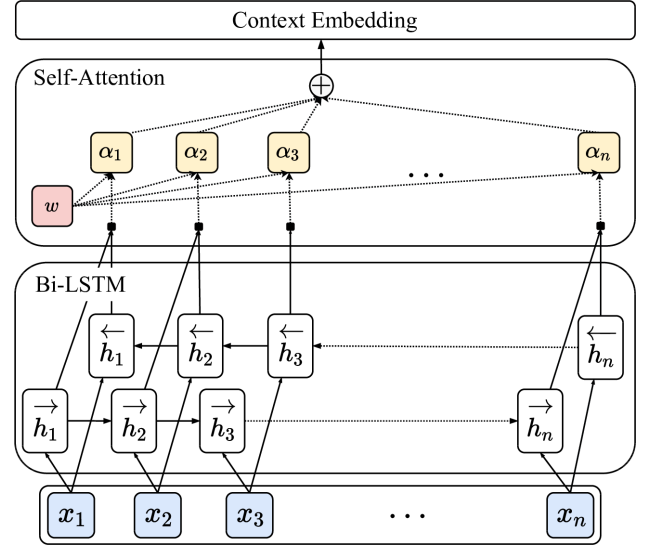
Context Embedding

Self-Attention

$\oplus$

$\alpha_1$ $\alpha_2$ $\alpha_3$ $\cdots$ $\alpha_n$

$w$

Bi-LSTM

$\overleftarrow{h}_1$ $\overleftarrow{h}_2$ $\overleftarrow{h}_3$ $\overleftarrow{h}_n$

$\overrightarrow{h}_1$ $\overrightarrow{h}_2$ $\overrightarrow{h}_3$ $\overrightarrow{h}_n$

$x_1$ $x_2$ $x_3$ $\cdots$ $x_n$